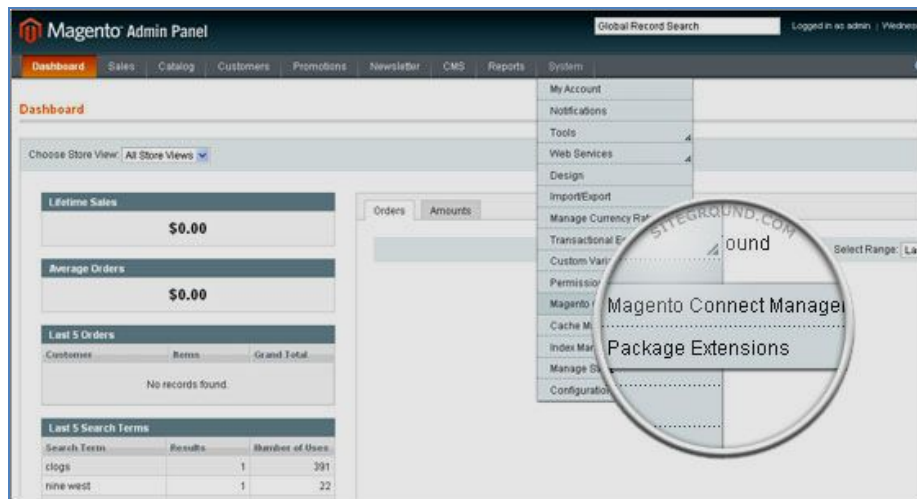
Magento Admin Panel

Global Record Search

Logged in as admin | Wednes

Dashboard Sales Catalog Customers Promotions Newsletter CMS Reports System

Dashboard

Choose Store View: All Store Views

Lifetime Sales

$0.00

Average Orders

$0.00

Last 5 Orders

| Customer | Items | Grand Total |
|---|---|---|
| No records found. | | |

Last 5 Search Terms

| Search Term | Results | Number of Uses |
|---|---|---|
| clogs | 1 | 391 |
| nine west | 1 | 22 |

Orders Amounts

Select Range: La

My Account
Notifications
Tools
Web Services
Design
Import/Export
Manage Currency Ra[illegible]
Transactional E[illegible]
Custom Vari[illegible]
Permissio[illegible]
Magento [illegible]
Cache M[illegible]
Index Man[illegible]
Manage S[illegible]
Configuratio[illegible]

SITEGROUND.COM

ound

Magento Connect Manage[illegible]

Package Extensions